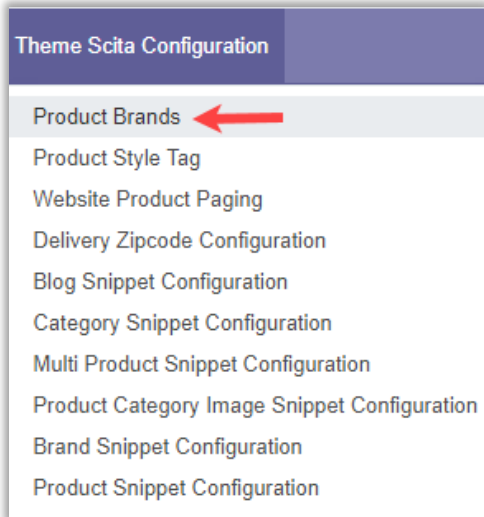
Theme Scita Configuration

Product Brands
Product Style Tag
Website Product Paging
Delivery Zipcode Configuration
Blog Snippet Configuration
Category Snippet Configuration
Multi Product Snippet Configuration
Product Category Image Snippet Configuration
Brand Snippet Configuration
Product Snippet Configuration